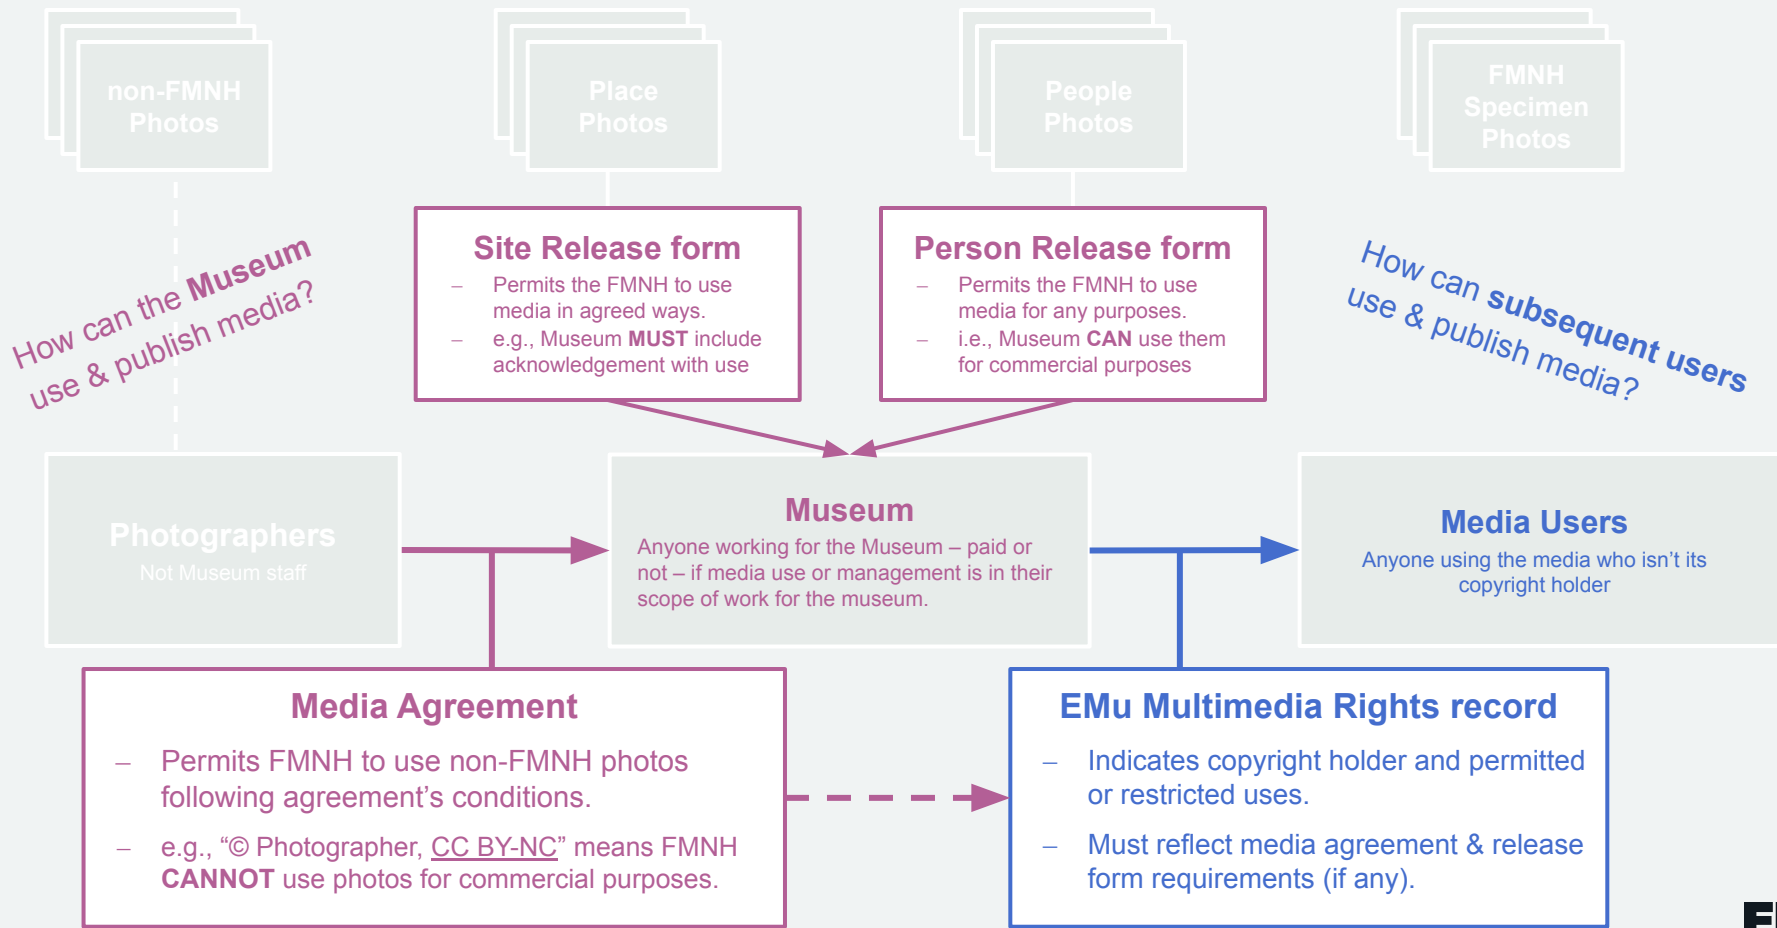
non-FMNH Photos

Place Photos

People Photos

FMNH Specimen Photos

How can the **Museum** use & publish media?

Site Release form
– Permits the FMNH to use media in agreed ways.
– e.g., Museum **MUST** include acknowledgement with use

Person Release form
– Permits the FMNH to use media for any purposes.
– i.e., Museum **CAN** use them for commercial purposes

How can **subsequent users** use & publish media?

Photographers
Not Museum staff

Museum
Anyone working for the Museum – paid or not – if media use or management is in their scope of work for the museum.

Media Users
Anyone using the media who isn't its copyright holder

Media Agreement
– Permits FMNH to use non-FMNH photos following agreement's conditions.
– e.g., "© Photographer, CC BY-NC" means FMNH **CANNOT** use photos for commercial purposes.

EMu Multimedia Rights record
– Indicates copyright holder and permitted or restricted uses.
– Must reflect media agreement & release form requirements (if any).